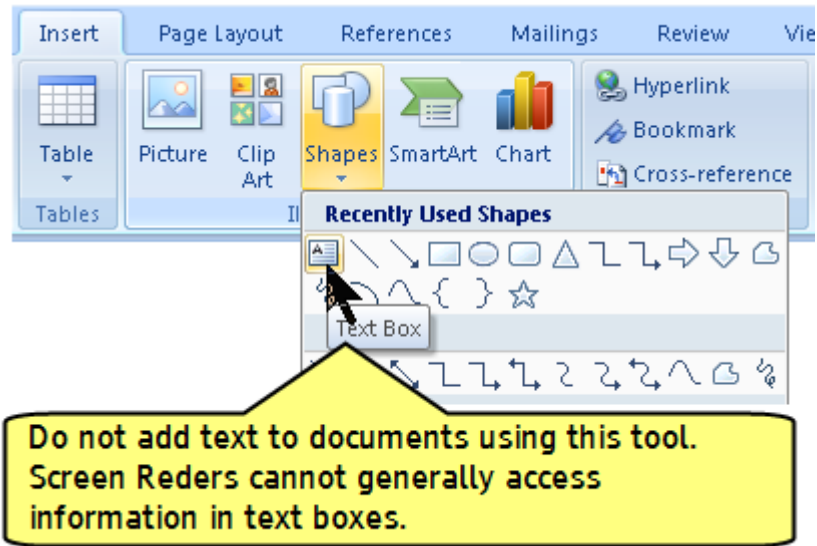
Insert | Page Layout | References | Mailings | Review | Vi

Table

Tables

Picture

Clip Art

Shapes

SmartArt

Chart

Il

Hyperlink

Bookmark

Cross-reference

Recently Used Shapes

Text Box

Do not add text to documents using this tool. Screen Reders cannot generally access information in text boxes.